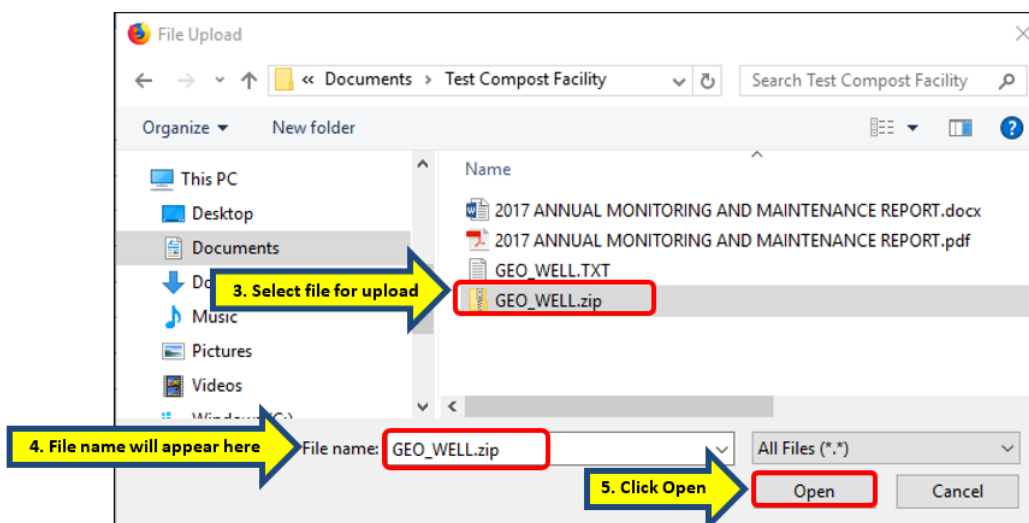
File Upload

« Documents › Test Compost Facility

Search Test Compost Facility

Organize ▾ New folder

This PC
Desktop
Documents
Do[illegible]
Music
Pictures
Videos
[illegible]

Name

2017 ANNUAL MONITORING AND MAINTENANCE REPORT.docx
2017 ANNUAL MONITORING AND MAINTENANCE REPORT.pdf
GEO_WELL.TXT
GEO_WELL.zip

3. Select file for upload

4. File name will appear here

File name: GEO_WELL.zip

All Files (*.*)

5. Click Open

Open

Cancel